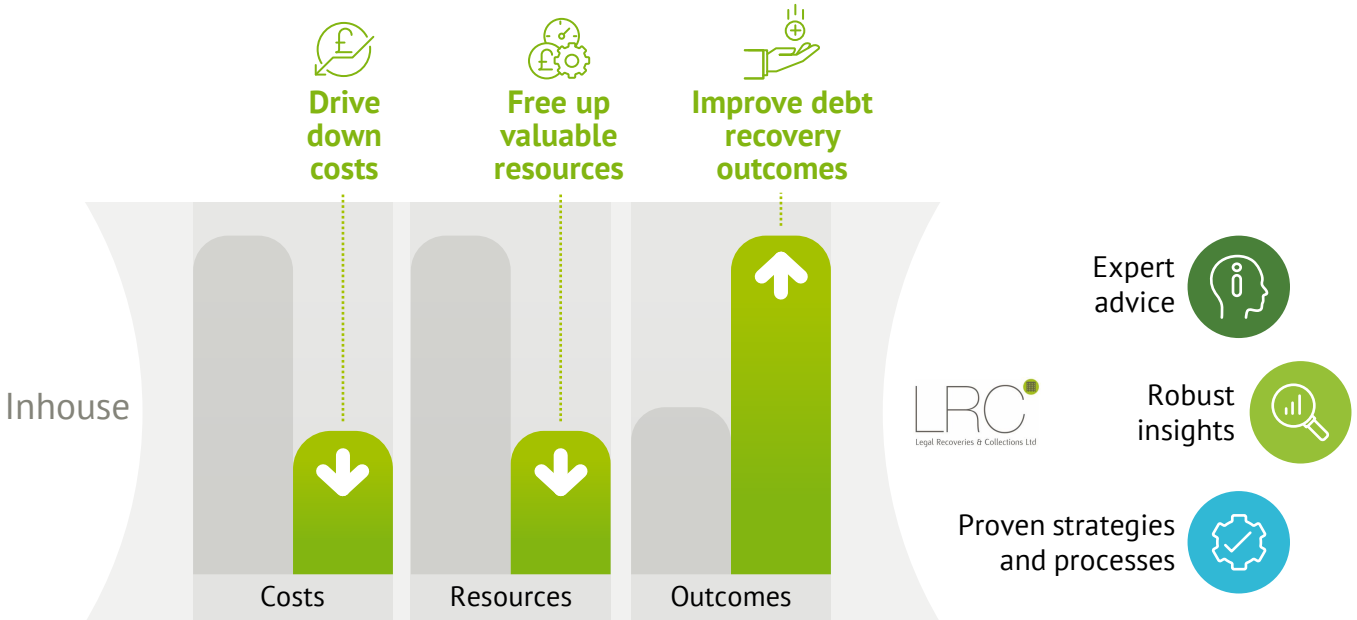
£

Drive down costs

£

Free up valuable resources

Improve debt recovery outcomes

Inhouse

Costs

Resources

Outcomes

LRC
Legal Recoveries & Collections Ltd

Expert advice

Robust insights

Proven strategies and processes